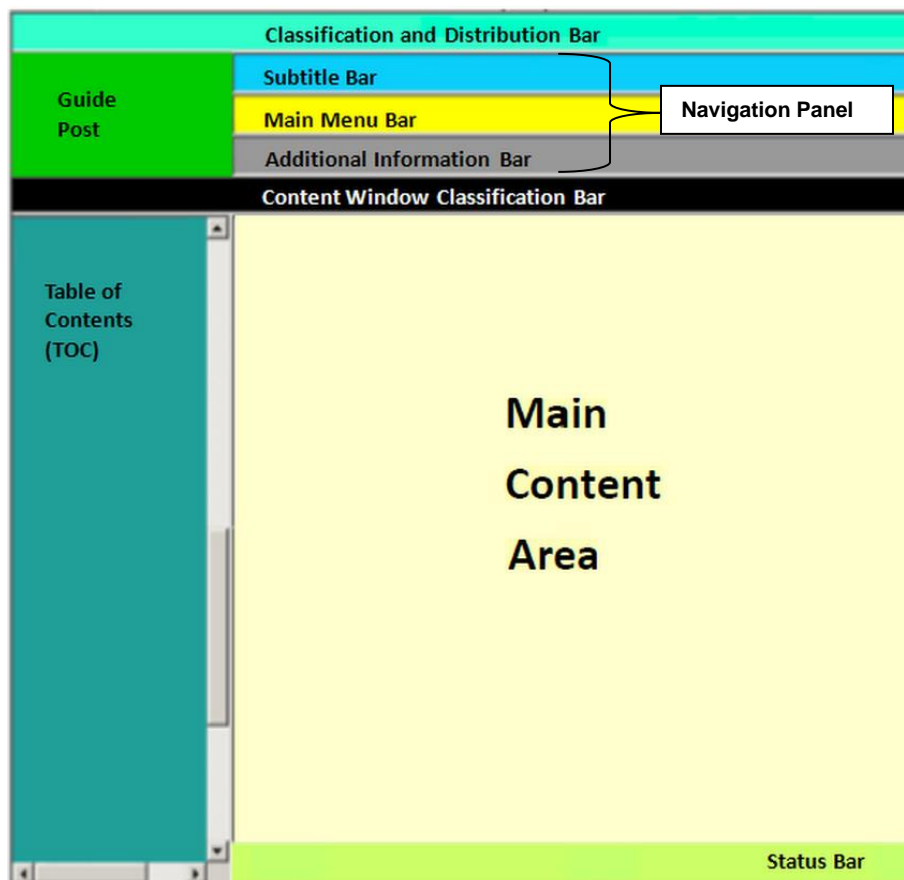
Classification and Distribution Bar

Guide Post

Subtitle Bar

Main Menu Bar

Additional Information Bar

Navigation Panel

Content Window Classification Bar

Table of Contents (TOC)

Main Content Area

Status Bar